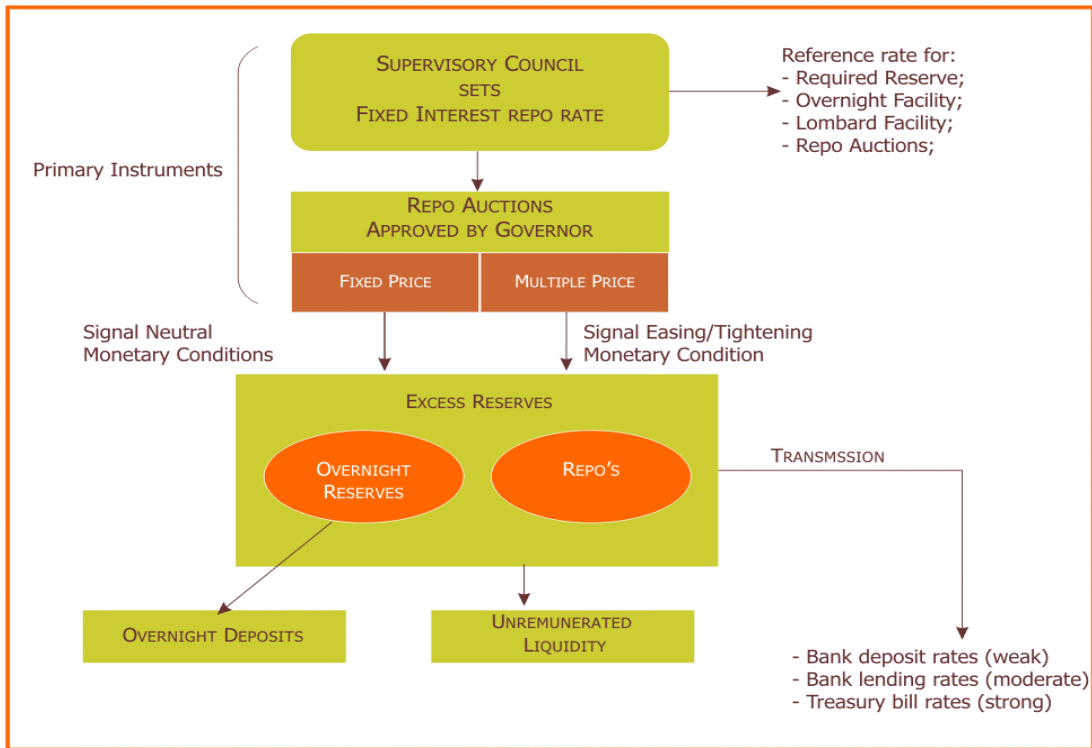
Supervisory Council
sets
Fixed Interest repo rate

Reference rate for:
- Required Reserve;
- Overnight Facility;
- Lombard Facility;
- Repo Auctions;

Primary Instruments

Repo Auctions
Approved by Governor

Fixed Price

Multiple Price

Signal Neutral
Monetary Conditions

Signal Easing/Tightening
Monetary Condition

Excess Reserves

Overnight
Reserves

Repo's

Transmssion

Overnight Deposits

Unremunerated
Liquidity

- Bank deposit rates (weak)
- Bank lending rates (moderate)
- Treasury bill rates (strong)